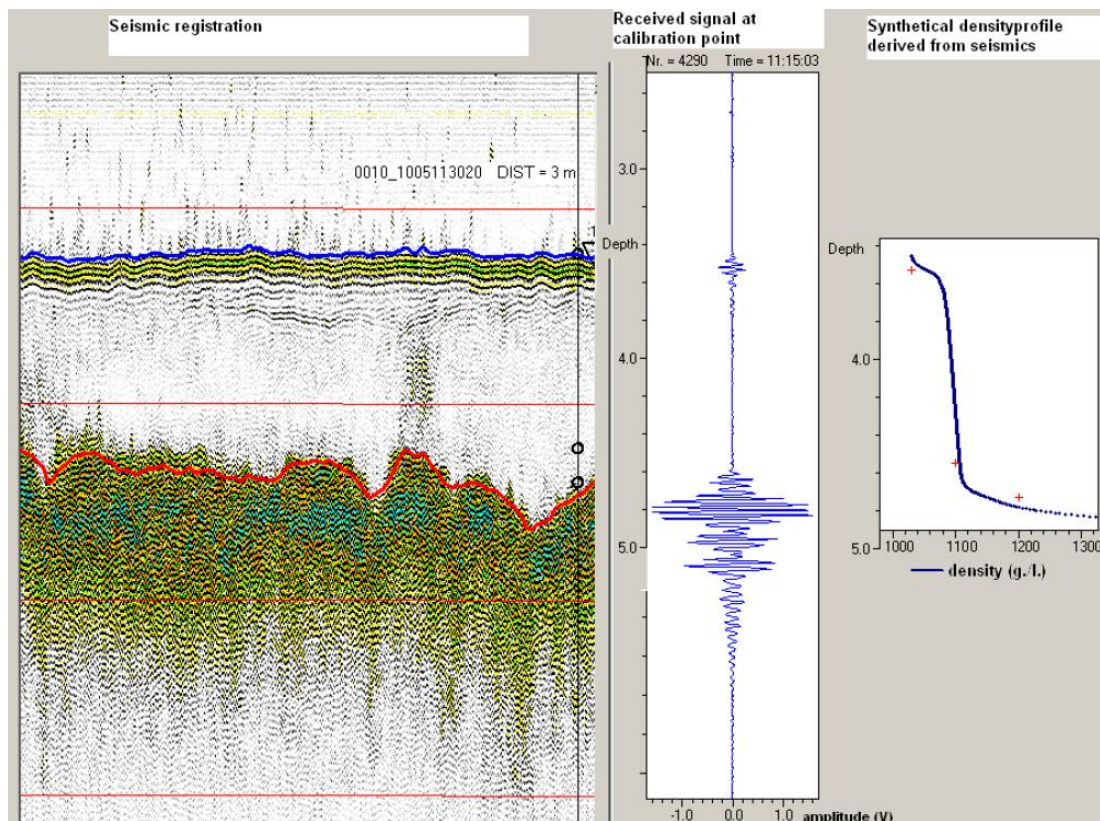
Seismic registration

0010_1005113020 DIST = 3 m

Received signal at calibration point

Nr. = 4290 Time = 11:15:03

3.0
Depth
4.0
5.0

-1.0 0.0 1.0 amplitude (V)

Synthetical densityprofile derived from seismics

Depth
4.0
5.0
1000 1100 1200 1300

density (g./l.)